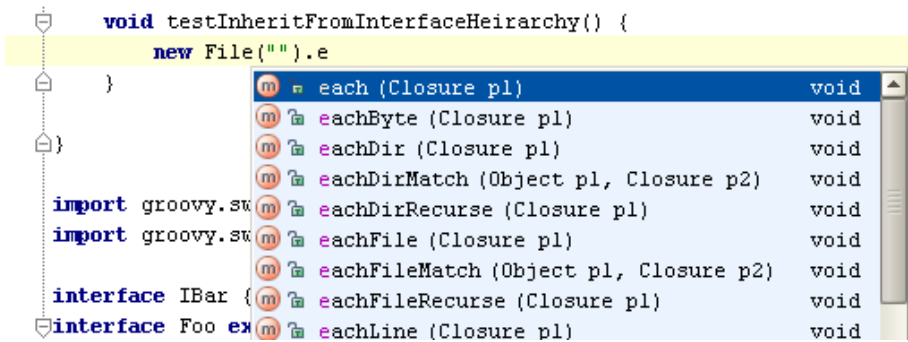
void testInheritFromInterfaceHeirarchy() {
new File("").e
}
}

import groovy.sw
import groovy.sw

interface IBar {
interface Foo ex

| | | |
|---|---|---|
| m | each (Closure p1) | void |
| m | eachByte (Closure p1) | void |
| m | eachDir (Closure p1) | void |
| m | eachDirMatch (Object p1, Closure p2) | void |
| m | eachDirRecurse (Closure p1) | void |
| m | eachFile (Closure p1) | void |
| m | eachFileMatch (Object p1, Closure p2) | void |
| m | eachFileRecurse (Closure p1) | void |
| m | eachLine (Closure p1) | void |